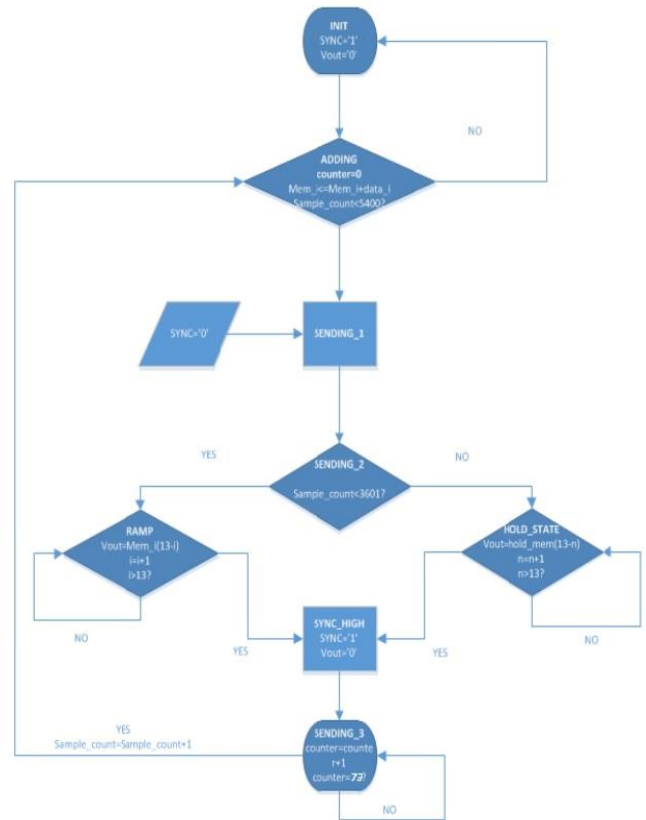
INIT
SYNC='1'
Vout='0'

NO

ADDING
counter=0
Mem_i<=Mem_i+data_i
Sample_count<5400?

SYNC='0'

SENDING_1

YES

NO

SENDING_2
Sample_count<3601?

RAMP
Vout=Mem_i(13-i)
i=i+1
i>13?

HOLD_STATE
Vout=hold_mem(13-n)
n=n+1
n>13?

NO

SYNC_HIGH
SYNC='1'
Vout='0'

YES

YES

NO

YES
Sample_count=Sample_count+1

SENDING_3
counter=counter+1
counter=73?

NO